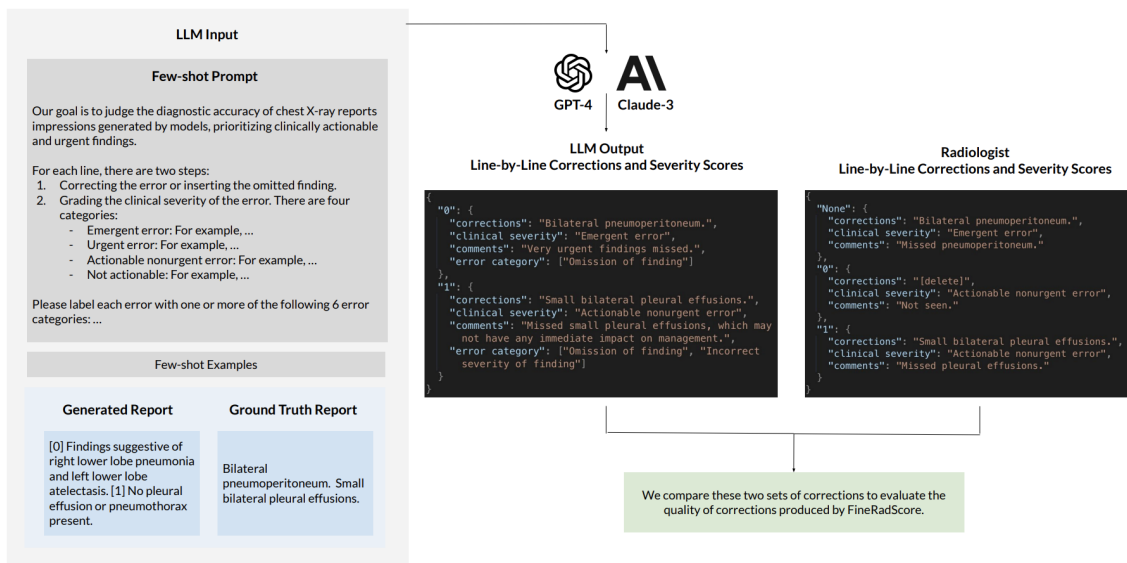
LLM Input

Few-shot Prompt

Our goal is to judge the diagnostic accuracy of chest X-ray reports impressions generated by models, prioritizing clinically actionable and urgent findings.

For each line, there are two steps:
1. Correcting the error or inserting the omitted finding.
2. Grading the clinical severity of the error. There are four categories:
- Emergent error: For example, …
- Urgent error: For example, …
- Actionable nonurgent error: For example, …
- Not actionable: For example, …

Please label each error with one or more of the following 6 error categories: …

Few-shot Examples

Generated Report

[0] Findings suggestive of right lower lobe pneumonia and left lower lobe atelectasis. [1] No pleural effusion or pneumothorax present.

Ground Truth Report

Bilateral pneumoperitoneum. Small bilateral pleural effusions.

GPT-4 Claude-3

LLM Output
Line-by-Line Corrections and Severity Scores

{
"0": {
"corrections": "Bilateral pneumoperitoneum.",
"clinical severity": "Emergent error",
"comments": "Very urgent findings missed.",
"error category": ["Omission of finding"]
},
"1": {
"corrections": "Small bilateral pleural effusions.",
"clinical severity": "Actionable nonurgent error",
"comments": "Missed small pleural effusions, which may not have any immediate impact on management.",
"error category": ["Omission of finding", "Incorrect severity of finding"]
}
}

Radiologist
Line-by-Line Corrections and Severity Scores

{
"None": {
"corrections": "Bilateral pneumoperitoneum.",
"clinical severity": "Emergent error",
"comments": "Missed pneumoperitoneum."
},
"0": {
"corrections": "[delete]",
"clinical severity": "Actionable nonurgent error",
"comments": "Not seen."
},
"1": {
"corrections": "Small bilateral pleural effusions.",
"clinical severity": "Actionable nonurgent error",
"comments": "Missed pleural effusions."
}
}

We compare these two sets of corrections to evaluate the quality of corrections produced by FineRadScore.